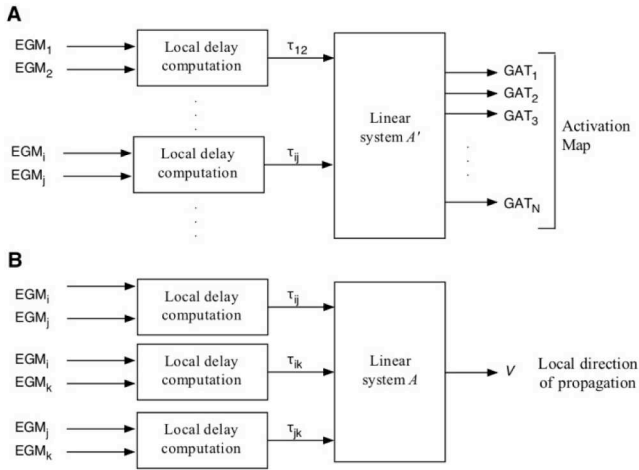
A

$EGM_1$
$EGM_2$
Local delay computation
$\tau_{12}$

$EGM_i$
$EGM_j$
Local delay computation
$\tau_{ij}$

Linear system $A'$

$GAT_1$
$GAT_2$
$GAT_3$
$GAT_N$

Activation Map

B

$EGM_i$
$EGM_j$
Local delay computation
$\tau_{ij}$

$EGM_i$
$EGM_k$
Local delay computation
$\tau_{ik}$

$EGM_j$
$EGM_k$
Local delay computation
$\tau_{jk}$

Linear system $A$

$V$

Local direction of propagation